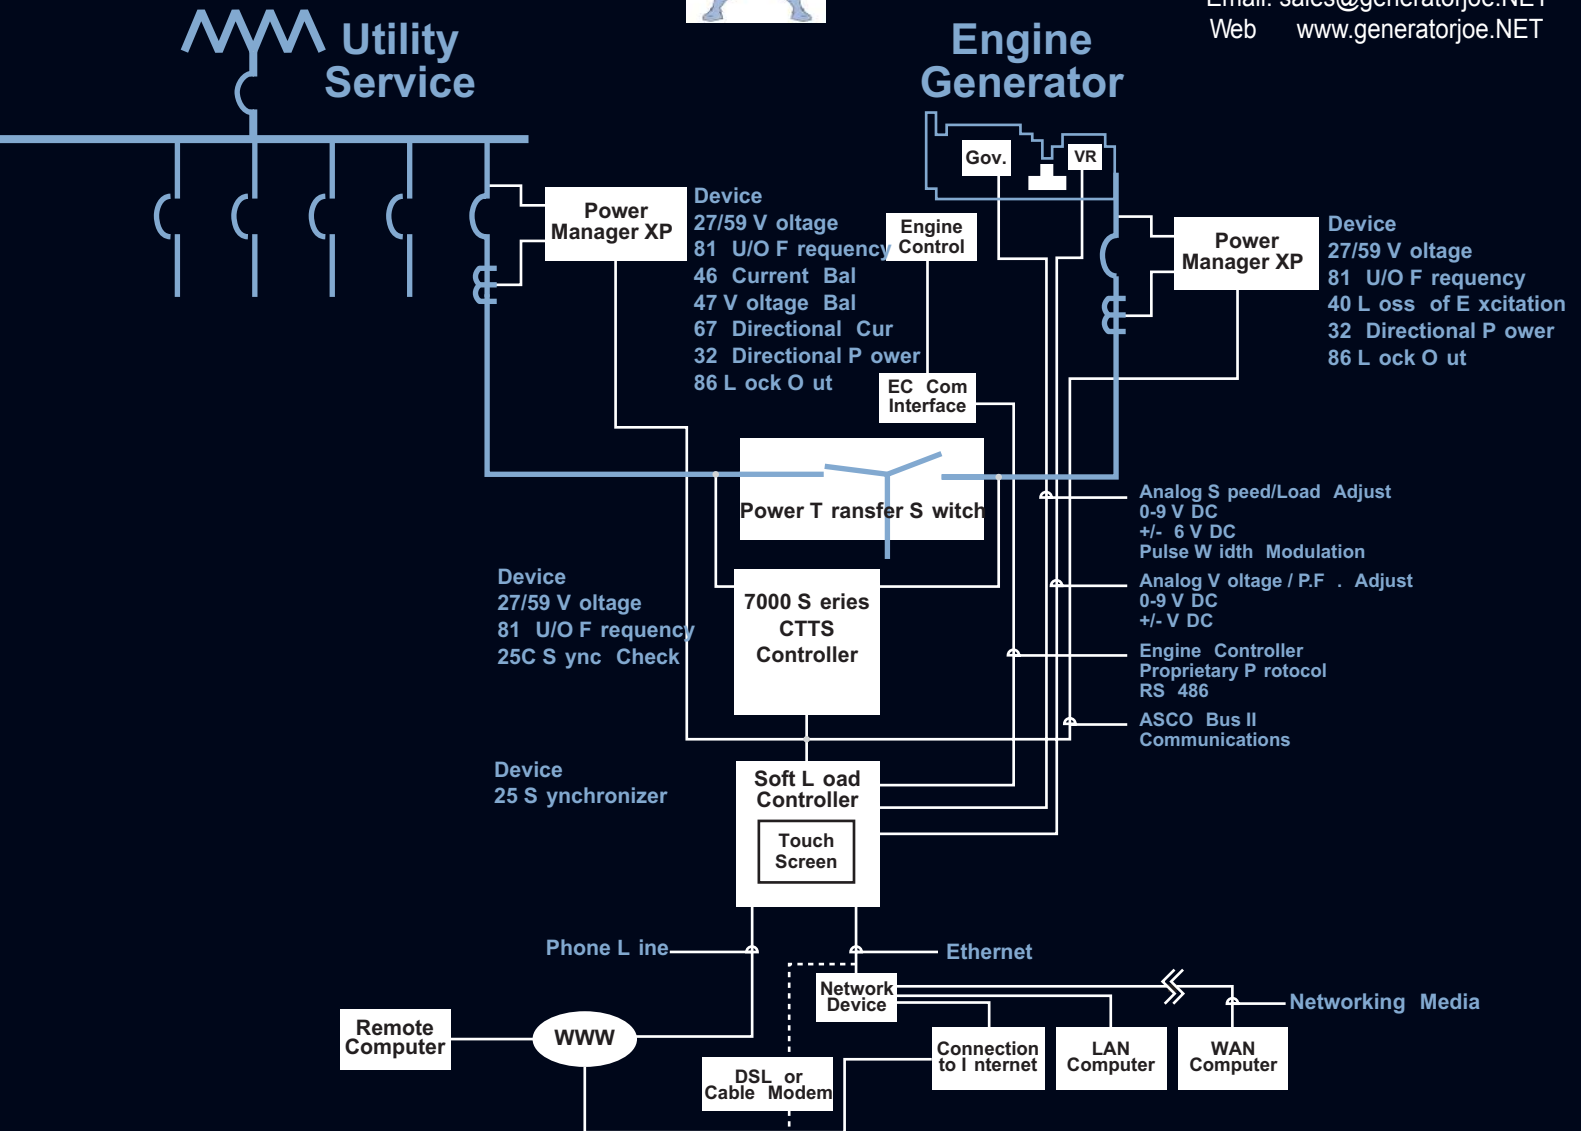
Email: sales@generatorjoe.NET
Web www.generatorjoe.NET

Utility Service

Engine Generator

Gov.
VR

Power Manager XP

Device
27/59 V oltage
81 U/O F requency
46 Current Bal
47 V oltage Bal
67 Directional Cur
32 Directional P ower
86 L ock O ut

Engine Control

EC Com Interface

Power Manager XP

Device
27/59 V oltage
81 U/O F requency
40 L oss of E xcitation
32 Directional P ower
86 L ock O ut

Power T ransfer S witch

Analog S peed/Load Adjust
0-9 V DC
+/- 6 V DC
Pulse W idth Modulation

Analog V oltage / P.F . Adjust
0-9 V DC
+/- V DC

Engine Controller
Proprietary P rotocol
RS 486

ASCO Bus II
Communications

Device
27/59 V oltage
81 U/O F requency
25C S ync Check

7000 S eries CTTS Controller

Device
25 S ynchronizer

Soft L oad Controller

Touch Screen

Phone L ine

Ethernet

Network Device

Networking Media

Remote Computer

WWW

DSL or Cable Modem

Connection to I nternet

LAN Computer

WAN Computer